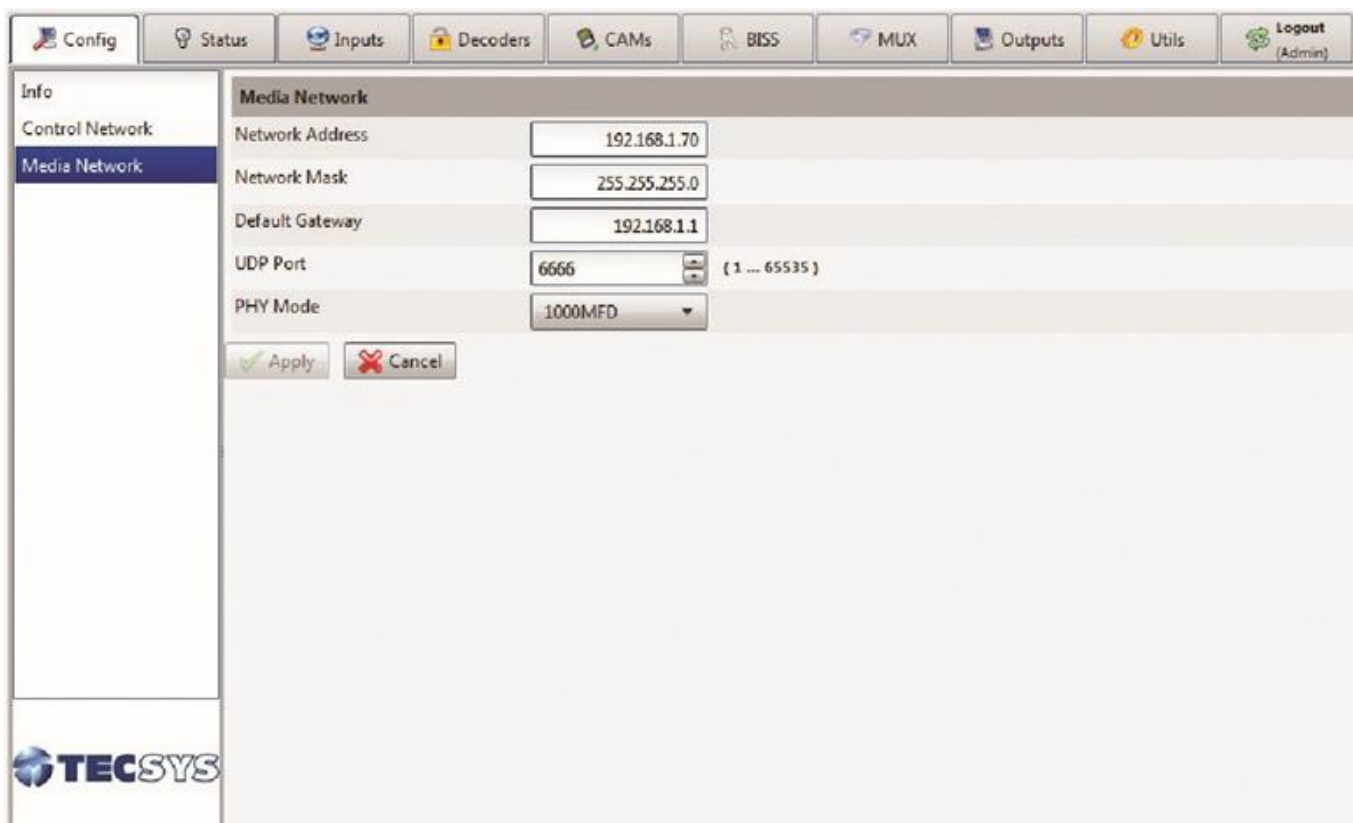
Config | Status | Inputs | Decoders | CAMs | BISS | MUX | Outputs | Utils | Logout (Admin)

Info
Control Network
Media Network

Media Network

| | |
|---|---|
| Network Address | 192.168.1.70 |
| Network Mask | 255.255.255.0 |
| Default Gateway | 192.168.1.1 |
| UDP Port | 6666 (1 ... 65535) |
| PHY Mode | 1000MFD |

Apply
Cancel

TECSYS